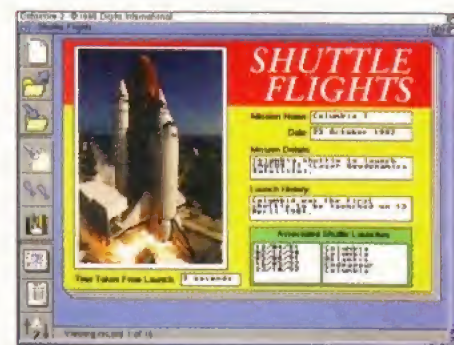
Colourbox 2 © 1995 Digita International
Shuttle Flights

SHUTTLE FLIGHTS

Mission Name: Columbia 1
Date: 23 October 1982
Mission Details:
Columbia shuttle to launch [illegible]
Launch History:
Columbia was the first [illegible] to be launched on 12 April 1981.
Associated Shuttle Launches
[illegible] Columbia
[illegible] Columbia
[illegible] Columbia
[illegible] Columbia
Time Taken From Launch: 5 seconds

Viewing record 1 of 16